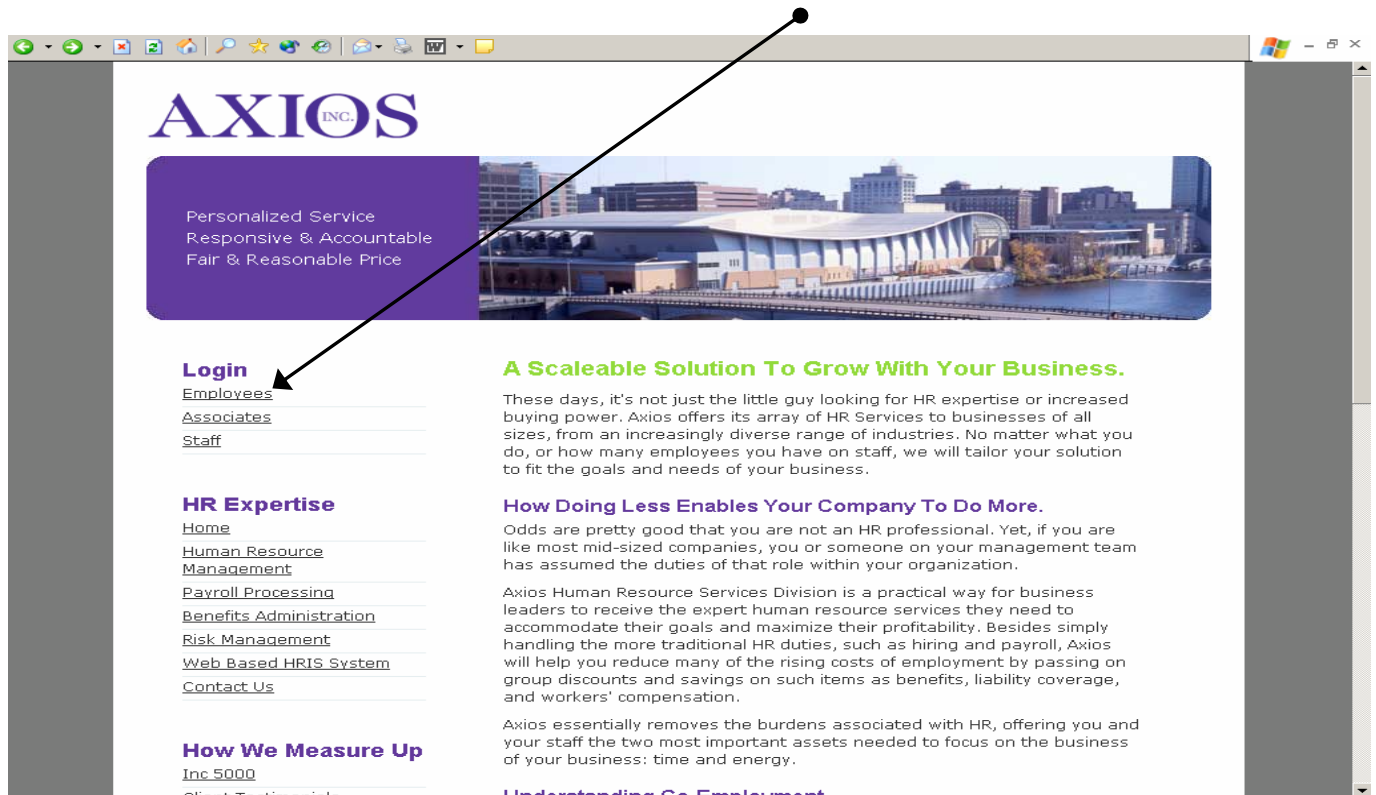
AXIOS INC.

Personalized Service
Responsive & Accountable
Fair & Reasonable Price

Login
Employees
Associates
Staff

HR Expertise
Home
Human Resource Management
Payroll Processing
Benefits Administration
Risk Management
Web Based HRIS System
Contact Us

How We Measure Up
Inc 5000
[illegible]

A Scaleable Solution To Grow With Your Business.

These days, it's not just the little guy looking for HR expertise or increased buying power. Axios offers its array of HR Services to businesses of all sizes, from an increasingly diverse range of industries. No matter what you do, or how many employees you have on staff, we will tailor your solution to fit the goals and needs of your business.

How Doing Less Enables Your Company To Do More.

Odds are pretty good that you are not an HR professional. Yet, if you are like most mid-sized companies, you or someone on your management team has assumed the duties of that role within your organization.

Axios Human Resource Services Division is a practical way for business leaders to receive the expert human resource services they need to accommodate their goals and maximize their profitability. Besides simply handling the more traditional HR duties, such as hiring and payroll, Axios will help you reduce many of the rising costs of employment by passing on group discounts and savings on such items as benefits, liability coverage, and workers' compensation.

Axios essentially removes the burdens associated with HR, offering you and your staff the two most important assets needed to focus on the business of your business: time and energy.

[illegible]